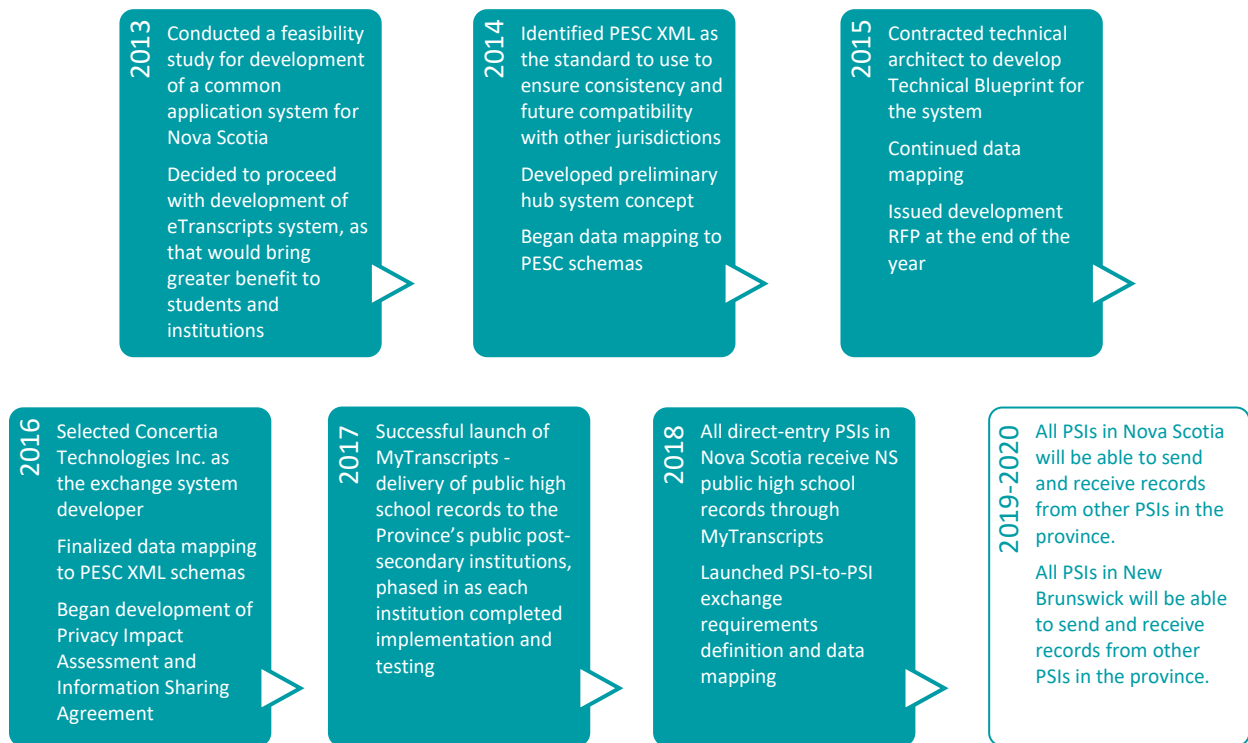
2013

Conducted a feasibility study for development of a common application system for Nova Scotia

Decided to proceed with development of eTranscripts system, as that would bring greater benefit to students and institutions

2014

Identified PESC XML as the standard to use to ensure consistency and future compatibility with other jurisdictions

Developed preliminary hub system concept

Began data mapping to PESC schemas

2015

Contracted technical architect to develop Technical Blueprint for the system

Continued data mapping

Issued development RFP at the end of the year

2016

Selected Concertia Technologies Inc. as the exchange system developer

Finalized data mapping to PESC XML schemas

Began development of Privacy Impact Assessment and Information Sharing Agreement

2017

Successful launch of MyTranscripts - delivery of public high school records to the Province's public post-secondary institutions, phased in as each institution completed implementation and testing

2018

All direct-entry PSIs in Nova Scotia receive NS public high school records through MyTranscripts

Launched PSI-to-PSI exchange requirements definition and data mapping

2019-2020

All PSIs in Nova Scotia will be able to send and receive records from other PSIs in the province.

All PSIs in New Brunswick will be able to send and receive records from other PSIs in the province.